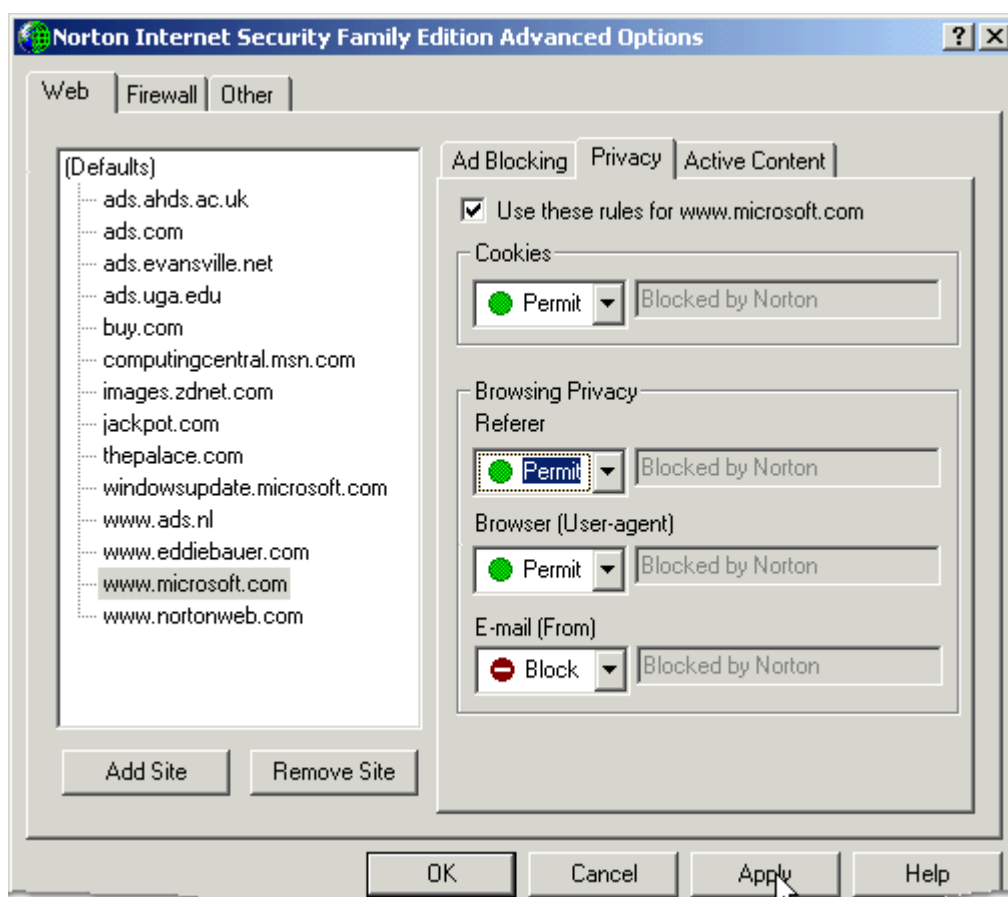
Norton Internet Security Family Edition Advanced Options

?

Web | Firewall | Other

(Defaults)
ads.ahds.ac.uk
ads.com
ads.evansville.net
ads.uga.edu
buy.com
computingcentral.msn.com
images.zdnet.com
jackpot.com
thepalace.com
windowsupdate.microsoft.com
www.ads.nl
www.eddiebauer.com
www.microsoft.com
www.nortonweb.com

Add Site | Remove Site

Ad Blocking | Privacy | Active Content

Use these rules for www.microsoft.com

Cookies
Permit | Blocked by Norton

Browsing Privacy
Referer
Permit | Blocked by Norton
Browser (User-agent)
Permit | Blocked by Norton
E-mail (From)
Block | Blocked by Norton

OK | Cancel | Apply | Help